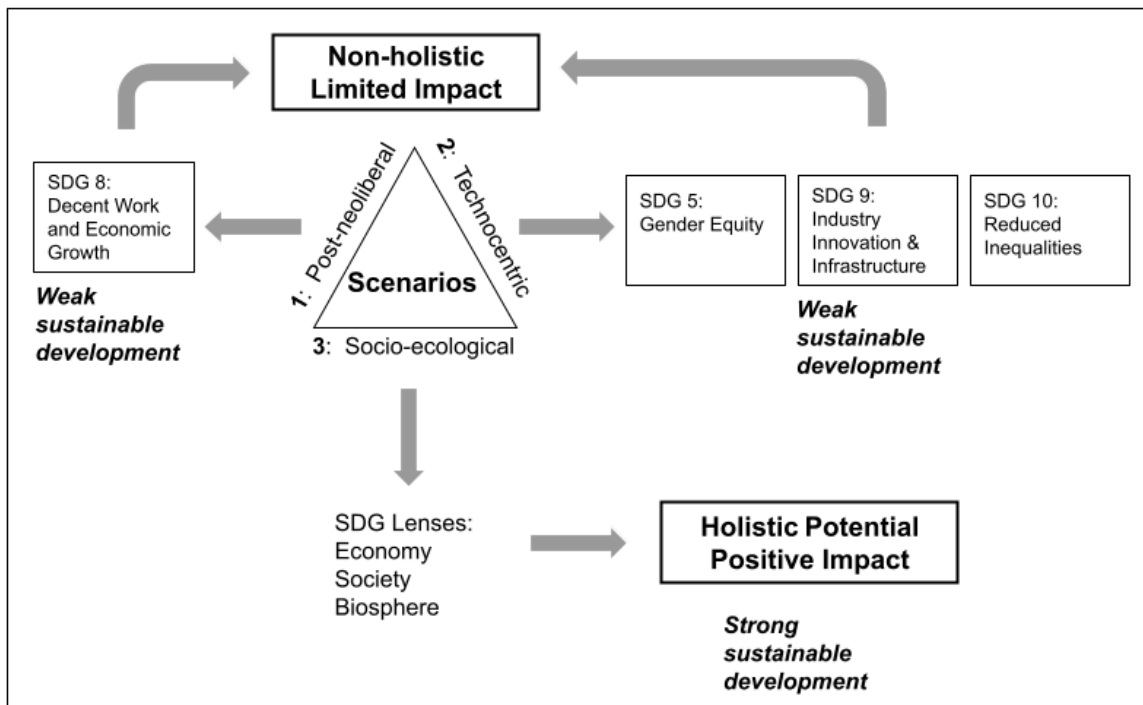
Non-holistic
Limited Impact

SDG 8:
Decent Work and Economic Growth

Weak sustainable development

1: Post-neoliberal

2: Technocentric

Scenarios

3: Socio-ecological

SDG 5:
Gender Equity

SDG 9:
Industry Innovation & Infrastructure

SDG 10:
Reduced Inequalities

Weak sustainable development

SDG Lenses:
Economy
Society
Biosphere

Holistic Potential
Positive Impact

Strong sustainable development